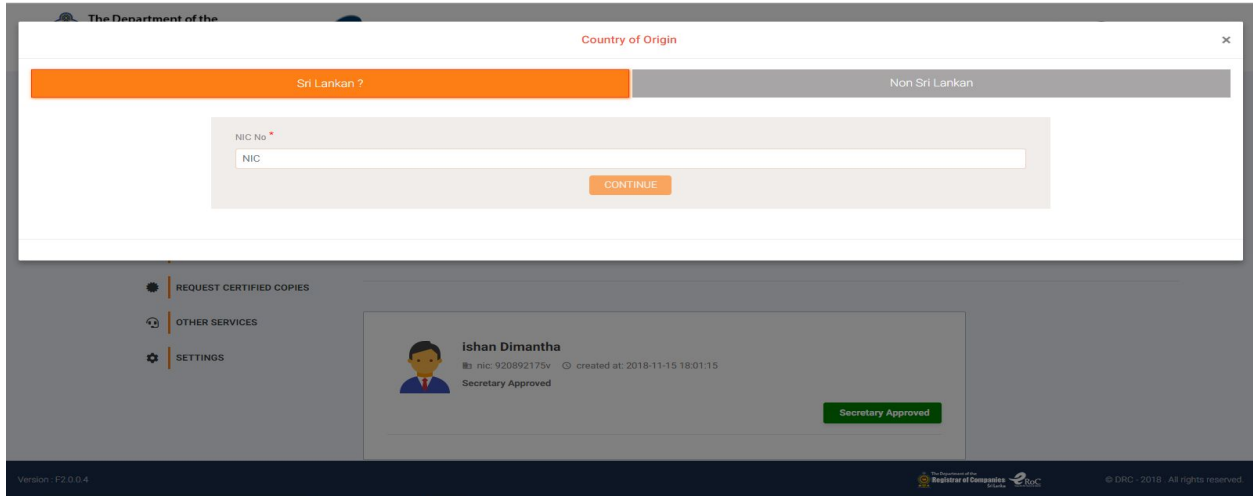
The Department of the

Country of Origin

×

Sri Lankan ?

Non Sri Lankan

NIC No *

NIC

CONTINUE

REQUEST CERTIFIED COPIES

OTHER SERVICES

SETTINGS

ishan Dimantha

nic: 920892175v created at: 2018-11-15 18:01:15

Secretary Approved

Secretary Approved

Version : F2.0.0.4

The Department of the Registrar of Companies Sri Lanka eRoC

© DRC - 2018 . All rights reserved.